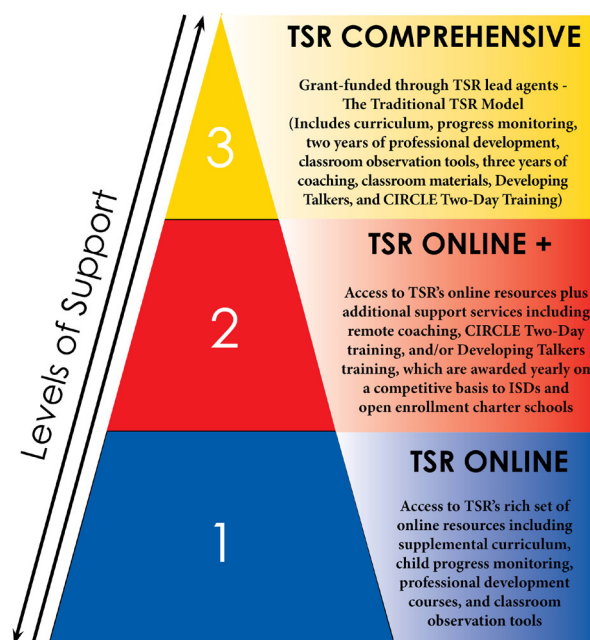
Levels of Support

3

TSR COMPREHENSIVE

Grant-funded through TSR lead agents - The Traditional TSR Model (Includes curriculum, progress monitoring, two years of professional development, classroom observation tools, three years of coaching, classroom materials, Developing Talkers, and CIRCLE Two-Day Training)

2

TSR ONLINE +

Access to TSR's online resources plus additional support services including remote coaching, CIRCLE Two-Day training, and/or Developing Talkers training, which are awarded yearly on a competitive basis to ISDs and open enrollment charter schools

1

TSR ONLINE

Access to TSR's rich set of online resources including supplemental curriculum, child progress monitoring, professional development courses, and classroom observation tools